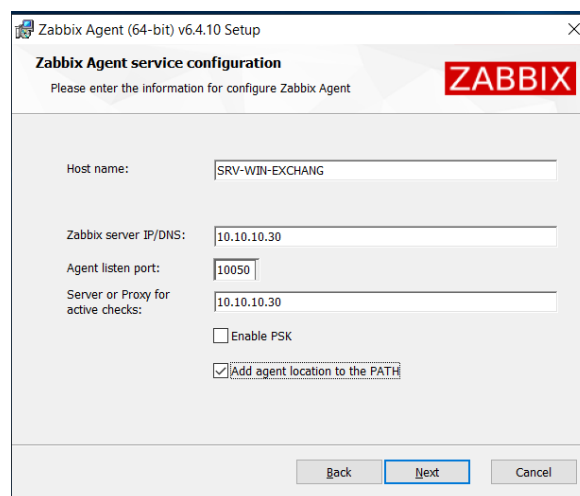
Zabbix Agent (64-bit) v6.4.10 Setup

Zabbix Agent service configuration

Please enter the information for configure Zabbix Agent

ZABBIX

Host name: SRV-WIN-EXCHANG

Zabbix server IP/DNS: 10.10.10.30

Agent listen port: 10050

Server or Proxy for active checks: 10.10.10.30

Enable PSK

Add agent location to the PATH

Back

Next

Cancel